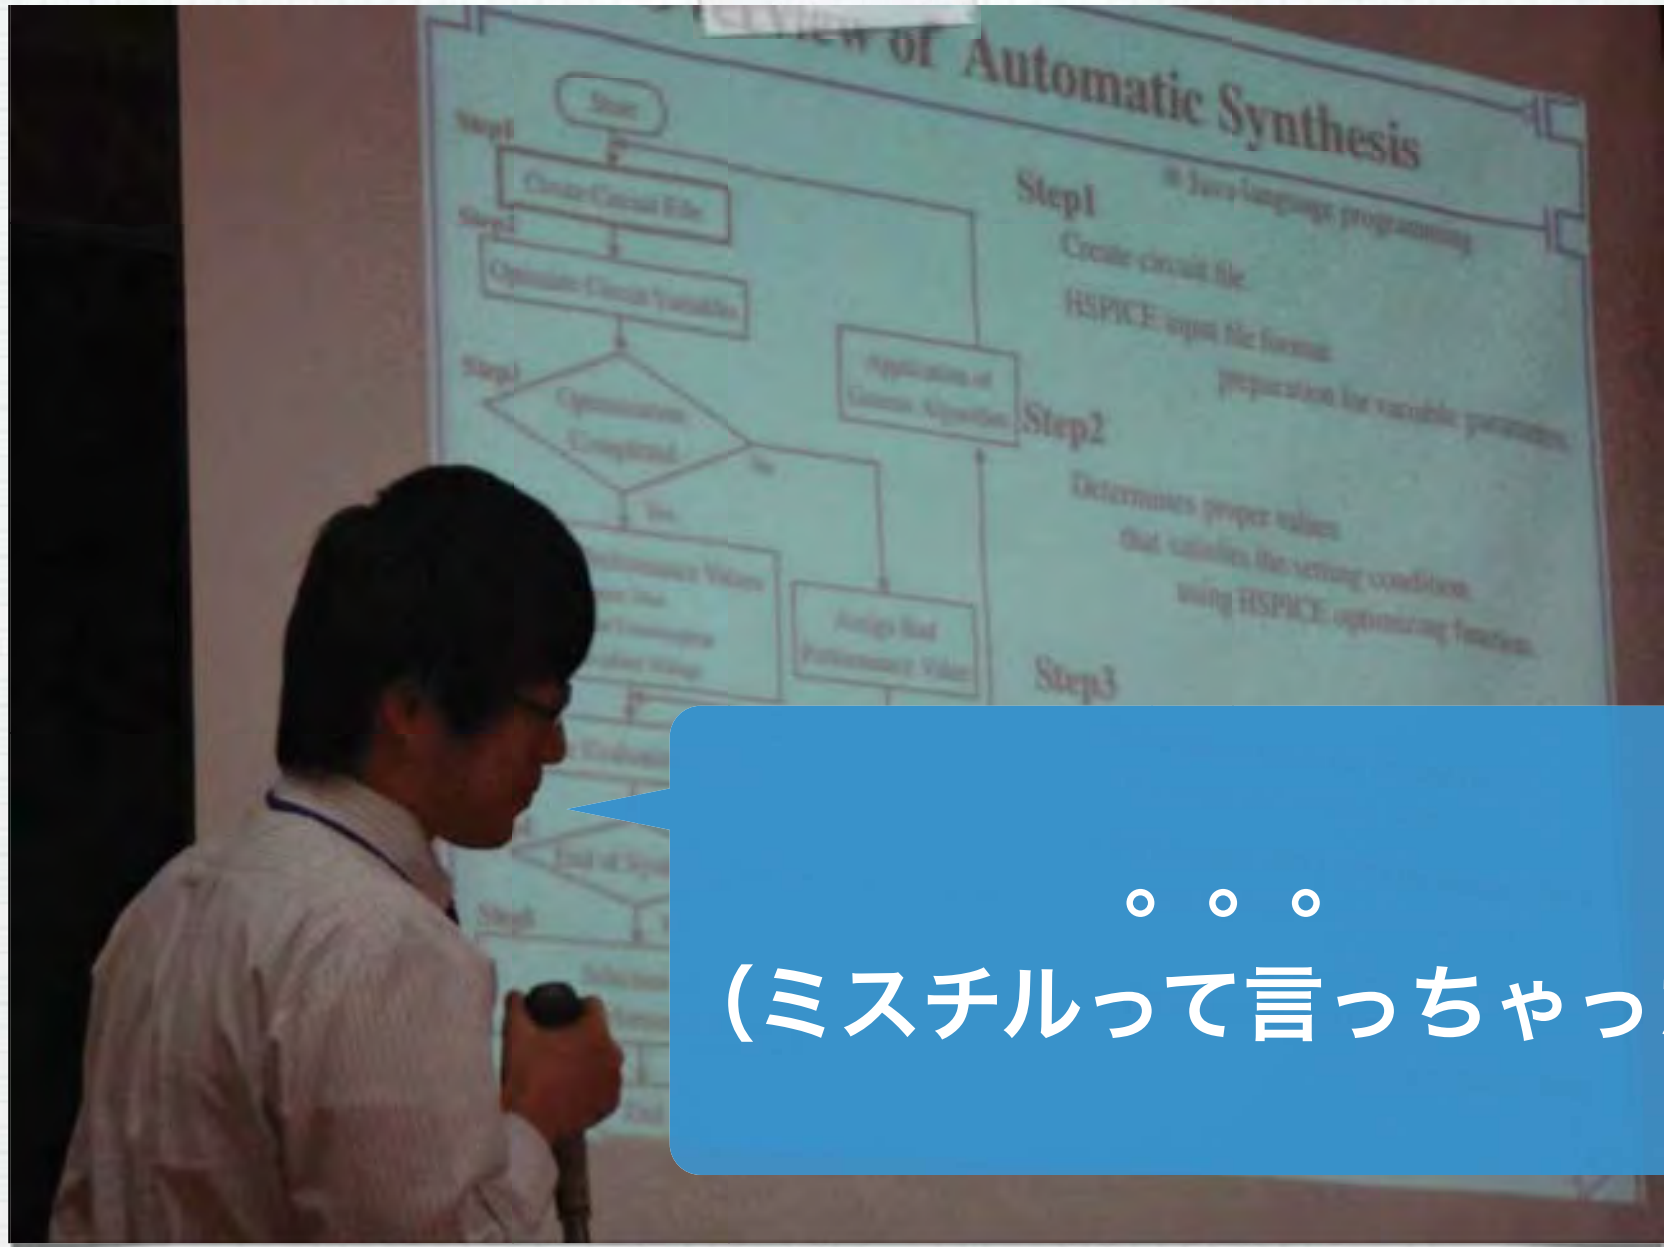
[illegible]ew of Automatic Synthesis

Start

Step1

Create Circuit File

Step2

Optimize Circuit Variables

Step3

Optimization Completed

No

Yes

Performance Values

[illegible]

End of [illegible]

Step5

End

Application of Genetic Algorithm

Assign Bad Performance Value

Step1

※ Java language programming

Create circuit file

HSPICE input file format

preparation for variable parameters

Step2

Determines proper values

that satisfies the setting conditions

using HSPICE optimizing function.

Step3

。。。
(ミスチルって言っちゃっ